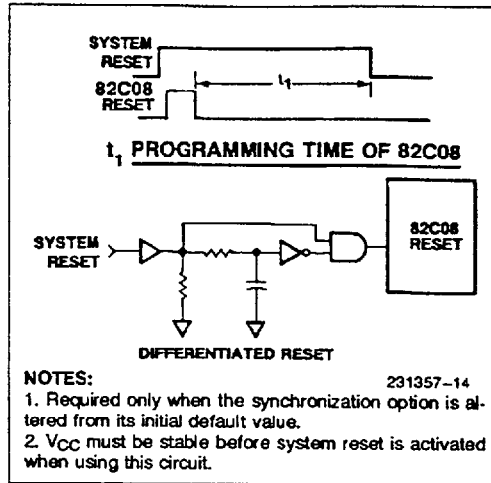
SYSTEM RESET

82C08 RESET

$t_1$

$t_1$ PROGRAMMING TIME OF 82C08

SYSTEM RESET

82C08 RESET

DIFFERENTIATED RESET

NOTES:

231357–14

1. Required only when the synchronization option is altered from its initial default value.

2. $V_{CC}$ must be stable before system reset is activated when using this circuit.